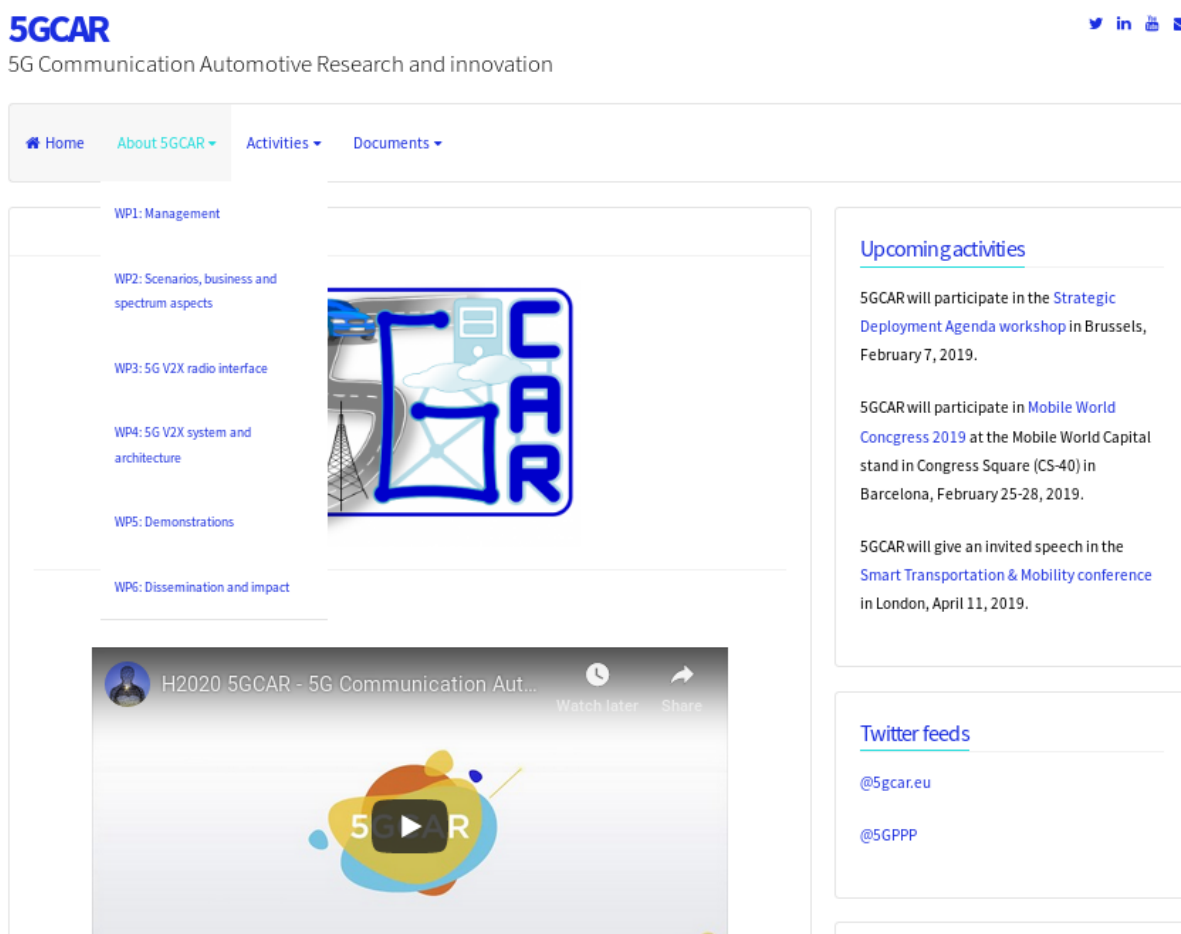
5GCAR
5G Communication Automotive Research and innovation

Home About 5GCAR Activities Documents

WP1: Management

WP2: Scenarios, business and spectrum aspects

WP3: 5G V2X radio interface

WP4: 5G V2X system and architecture

WP5: Demonstrations

WP6: Dissemination and impact

CAR

H2020 5GCAR - 5G Communication Aut...
Watch later
Share

5GCAR

Upcoming activities

5GCAR will participate in the Strategic Deployment Agenda workshop in Brussels, February 7, 2019.

5GCAR will participate in Mobile World Concgress 2019 at the Mobile World Capital stand in Congress Square (CS-40) in Barcelona, February 25-28, 2019.

5GCAR will give an invited speech in the Smart Transportation & Mobility conference in London, April 11, 2019.

Twitter feeds

@5gcar.eu

@5GPPP